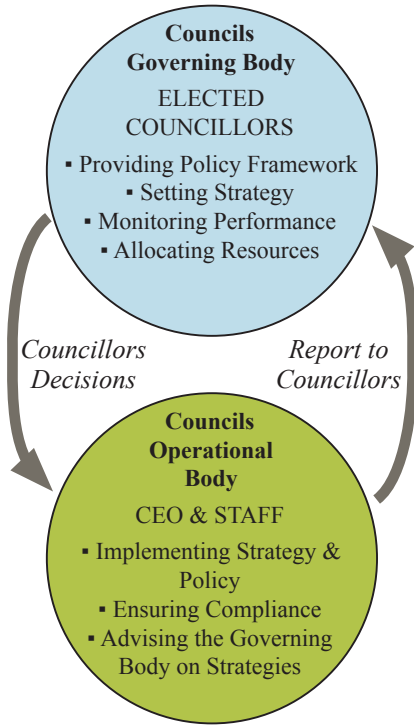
Councils Governing Body

ELECTED COUNCILLORS

▪ Providing Policy Framework
▪ Setting Strategy
▪ Monitoring Performance
▪ Allocating Resources

Councillors Decisions

Report to Councillors

Councils Operational Body

CEO & STAFF

▪ Implementing Strategy & Policy
▪ Ensuring Compliance
▪ Advising the Governing Body on Strategies